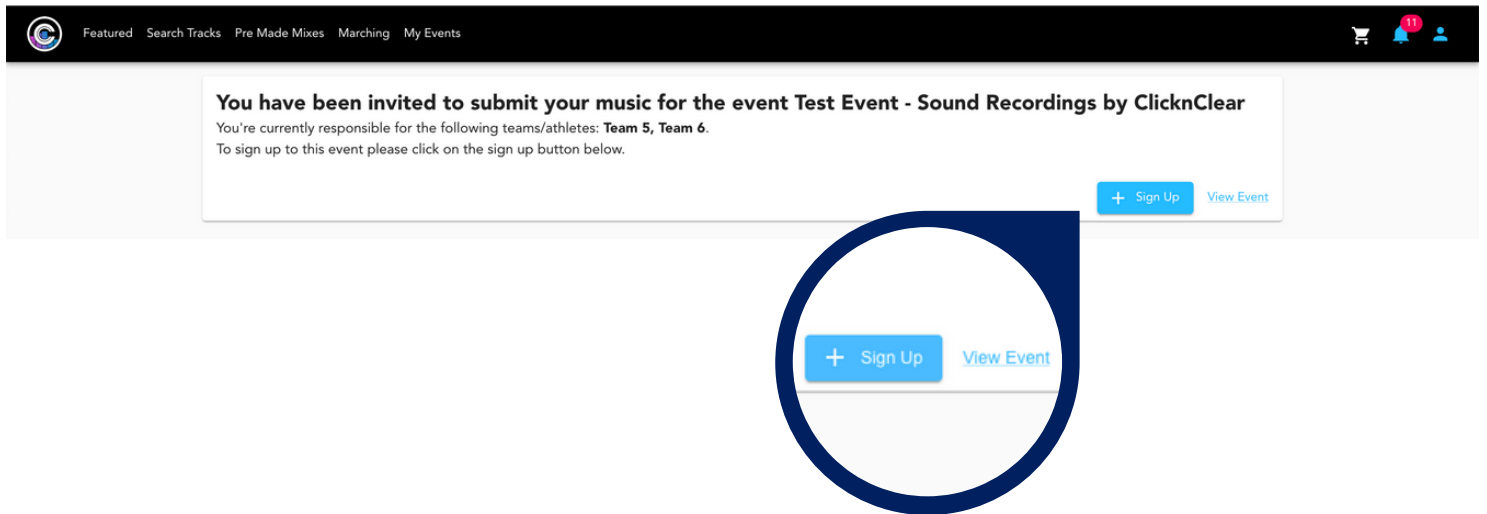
Featured Search Tracks Pre Made Mixes Marching My Events

11

You have been invited to submit your music for the event Test Event - Sound Recordings by ClicknClear

You're currently responsible for the following teams/athletes: **Team 5, Team 6**.

To sign up to this event please click on the sign up button below.

+ Sign Up View Event

+ Sign Up View Event